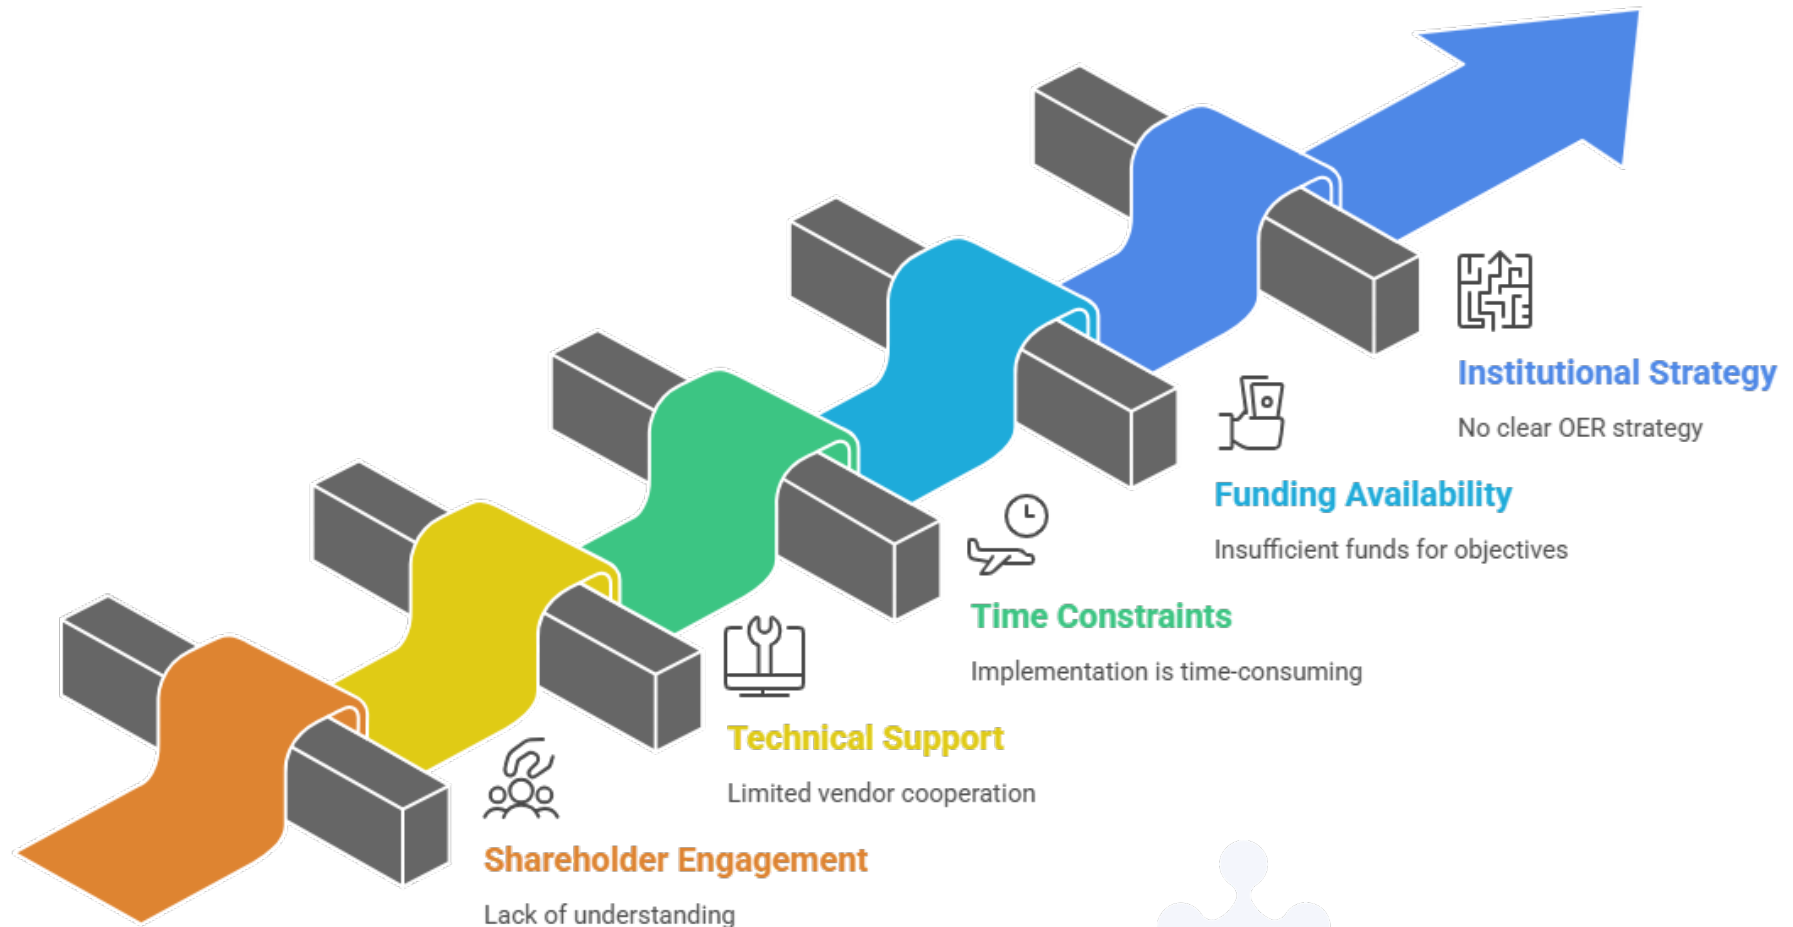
Institutional Strategy

No clear OER strategy

Funding Availability

Insufficient funds for objectives

Time Constraints

Implementation is time-consuming

Technical Support

Limited vendor cooperation

Shareholder Engagement

Lack of understanding